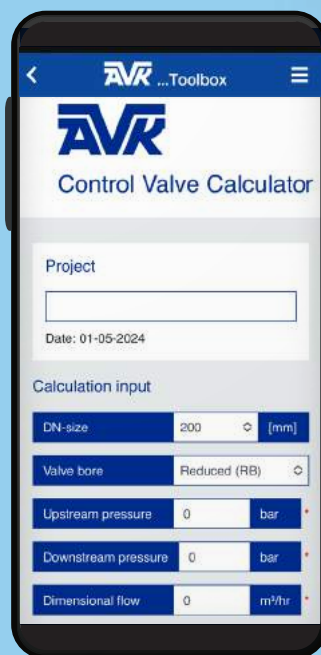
AVK ...Toolbox

AVK

Control Valve Calculator

Project

Date: 01-05-2024

Calculation input

| DN-size | 200 | [mm] |
|---|---|---|
| Valve bore | Reduced (RB) | |
| Upstream pressure | 0 | bar |
| Downstream pressure | 0 | bar |
| Dimensional flow | 0 | m³/hr |